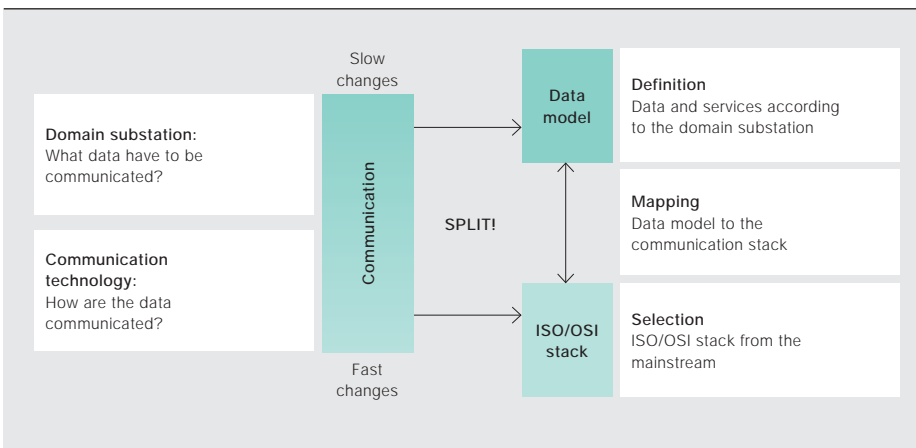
Domain substation:
What data have to be communicated?

Communication technology:
How are the data communicated?

Slow changes

Communication

Fast changes

SPLIT!

Data model

ISO/OSI stack

Definition
Data and services according to the domain substation

Mapping
Data model to the communication stack

Selection
ISO/OSI stack from the mainstream